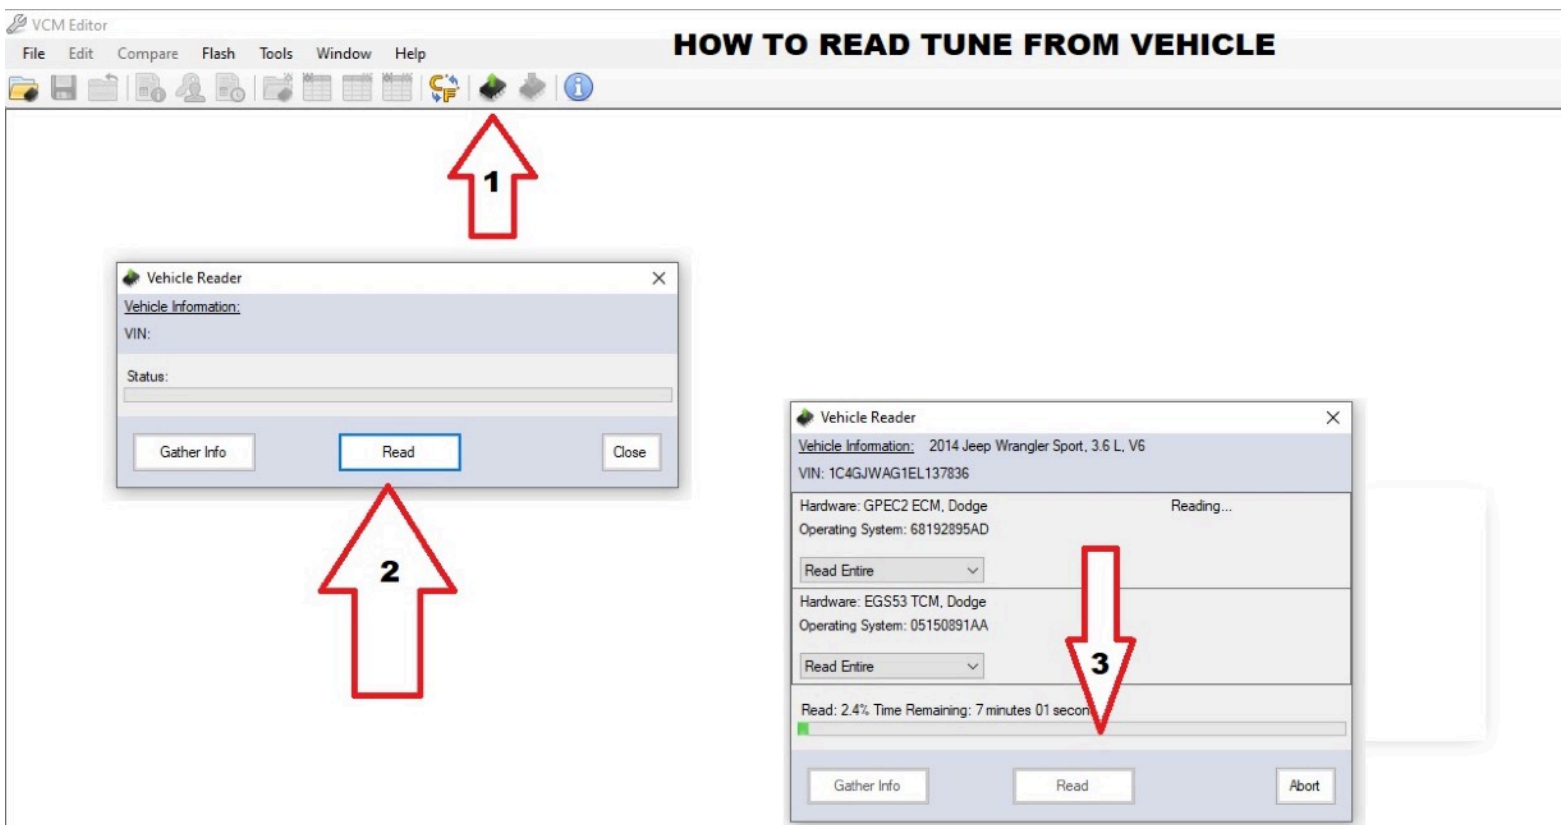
VCM Editor

File Edit Compare Flash Tools Window Help

HOW TO READ TUNE FROM VEHICLE

1

Vehicle Reader
Vehicle Information:
VIN:
Status:
Gather Info
Read
Close

2

Vehicle Reader
Vehicle Information: 2014 Jeep Wrangler Sport, 3.6 L, V6
VIN: 1C4GJWAG1EL137836
Hardware: GPEC2 ECM, Dodge
Reading...
Operating System: 68192895AD
Read Entire
Hardware: EGS53 TCM, Dodge
Operating System: 05150891AA
Read Entire

3

Read: 2.4% Time Remaining: 7 minutes 01 secon
Gather Info
Read
Abort